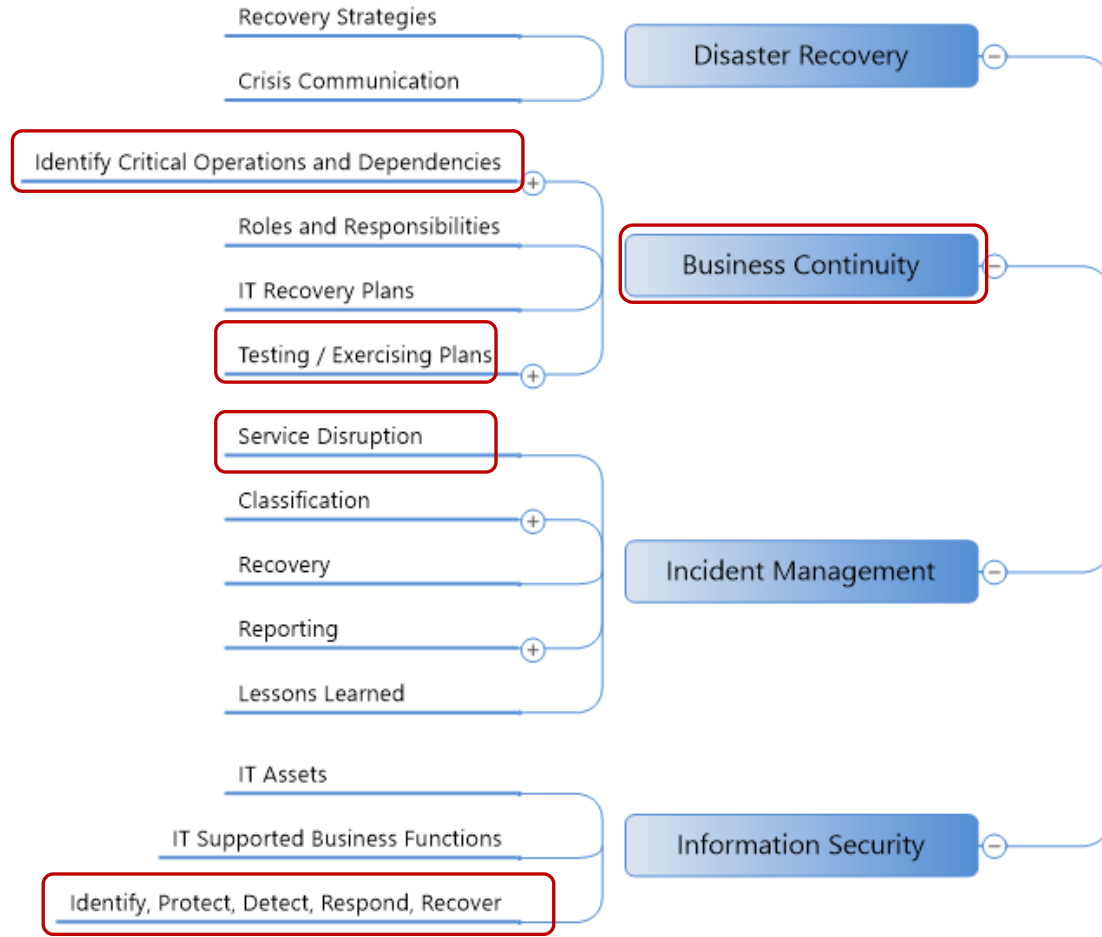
Recovery Strategies

Crisis Communication

Disaster Recovery

Identify Critical Operations and Dependencies

Roles and Responsibilities

IT Recovery Plans

Testing / Exercising Plans

Business Continuity

Service Disruption

Classification

Recovery

Reporting

Lessons Learned

Incident Management

IT Assets

IT Supported Business Functions

Identify, Protect, Detect, Respond, Recover

Information Security